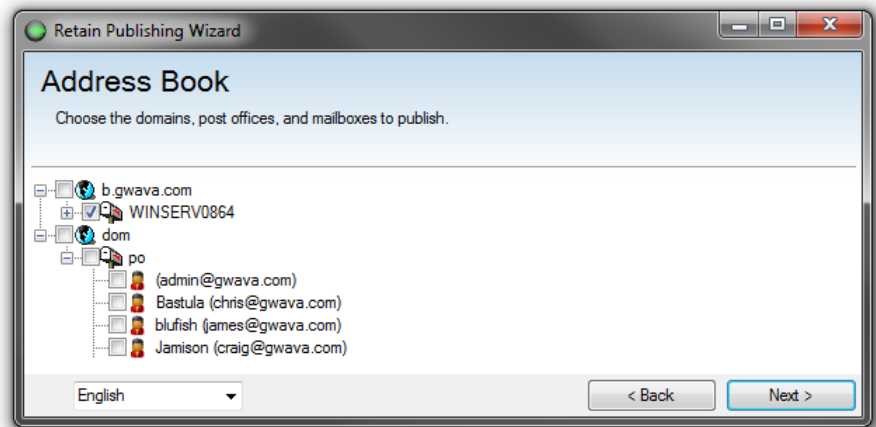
Retain Publishing Wizard

Address Book

Choose the domains, post offices, and mailboxes to publish.

b.gwava.com
WINSERV0864
dom
po
(admin@gwava.com)
Bastula (chris@gwava.com)
blufish (james@gwava.com)
Jamison (craig@gwava.com)

English

< Back

Next >